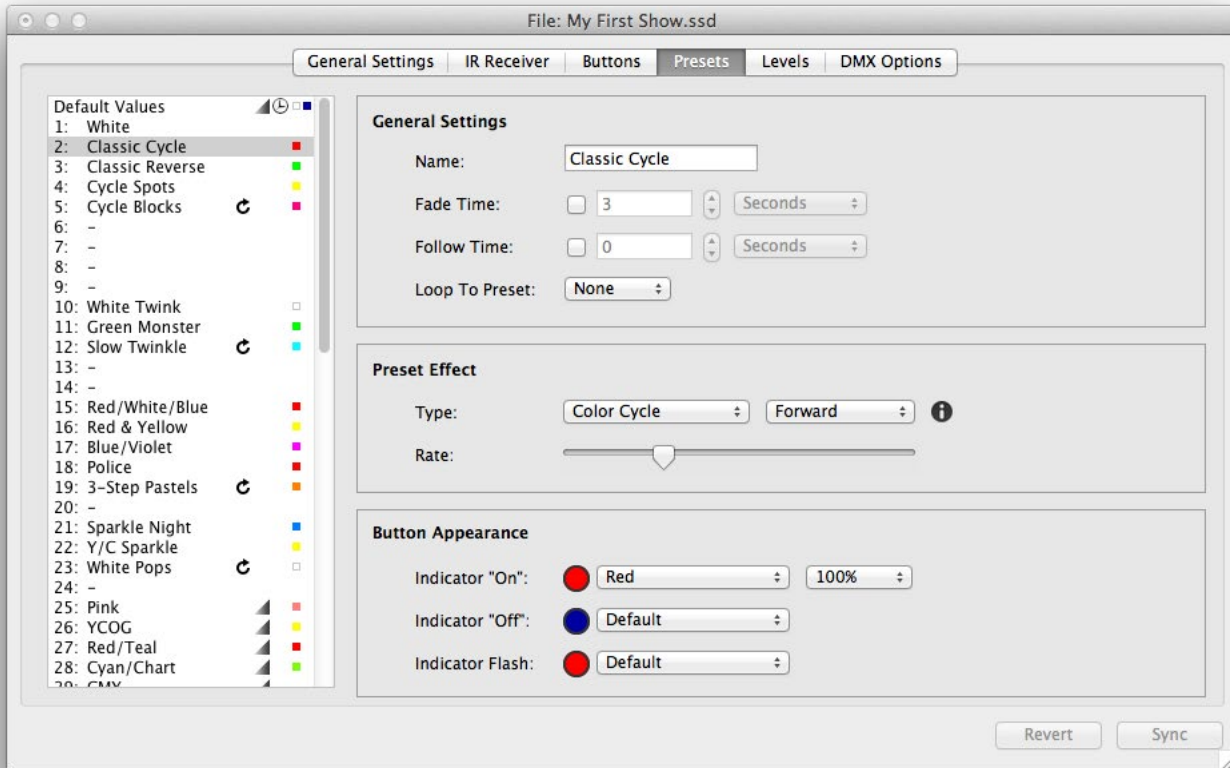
File: My First Show.ssd

General Settings | IR Receiver | Buttons | Presets | Levels | DMX Options

Default Values
1: White
2: Classic Cycle
3: Classic Reverse
4: Cycle Spots
5: Cycle Blocks
6: –
7: –
8: –
9: –
10: White Twink
11: Green Monster
12: Slow Twinkle
13: –
14: –
15: Red/White/Blue
16: Red & Yellow
17: Blue/Violet
18: Police
19: 3-Step Pastels
20: –
21: Sparkle Night
22: Y/C Sparkle
23: White Pops
24: –
25: Pink
26: YCOG
27: Red/Teal
28: Cyan/Chart
29: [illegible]

General Settings
Name: Classic Cycle
Fade Time: 3 Seconds
Follow Time: 0 Seconds
Loop To Preset: None

Preset Effect
Type: Color Cycle Forward
Rate:

Button Appearance
Indicator "On": Red 100%
Indicator "Off": Default
Indicator Flash: Default

Revert
Sync